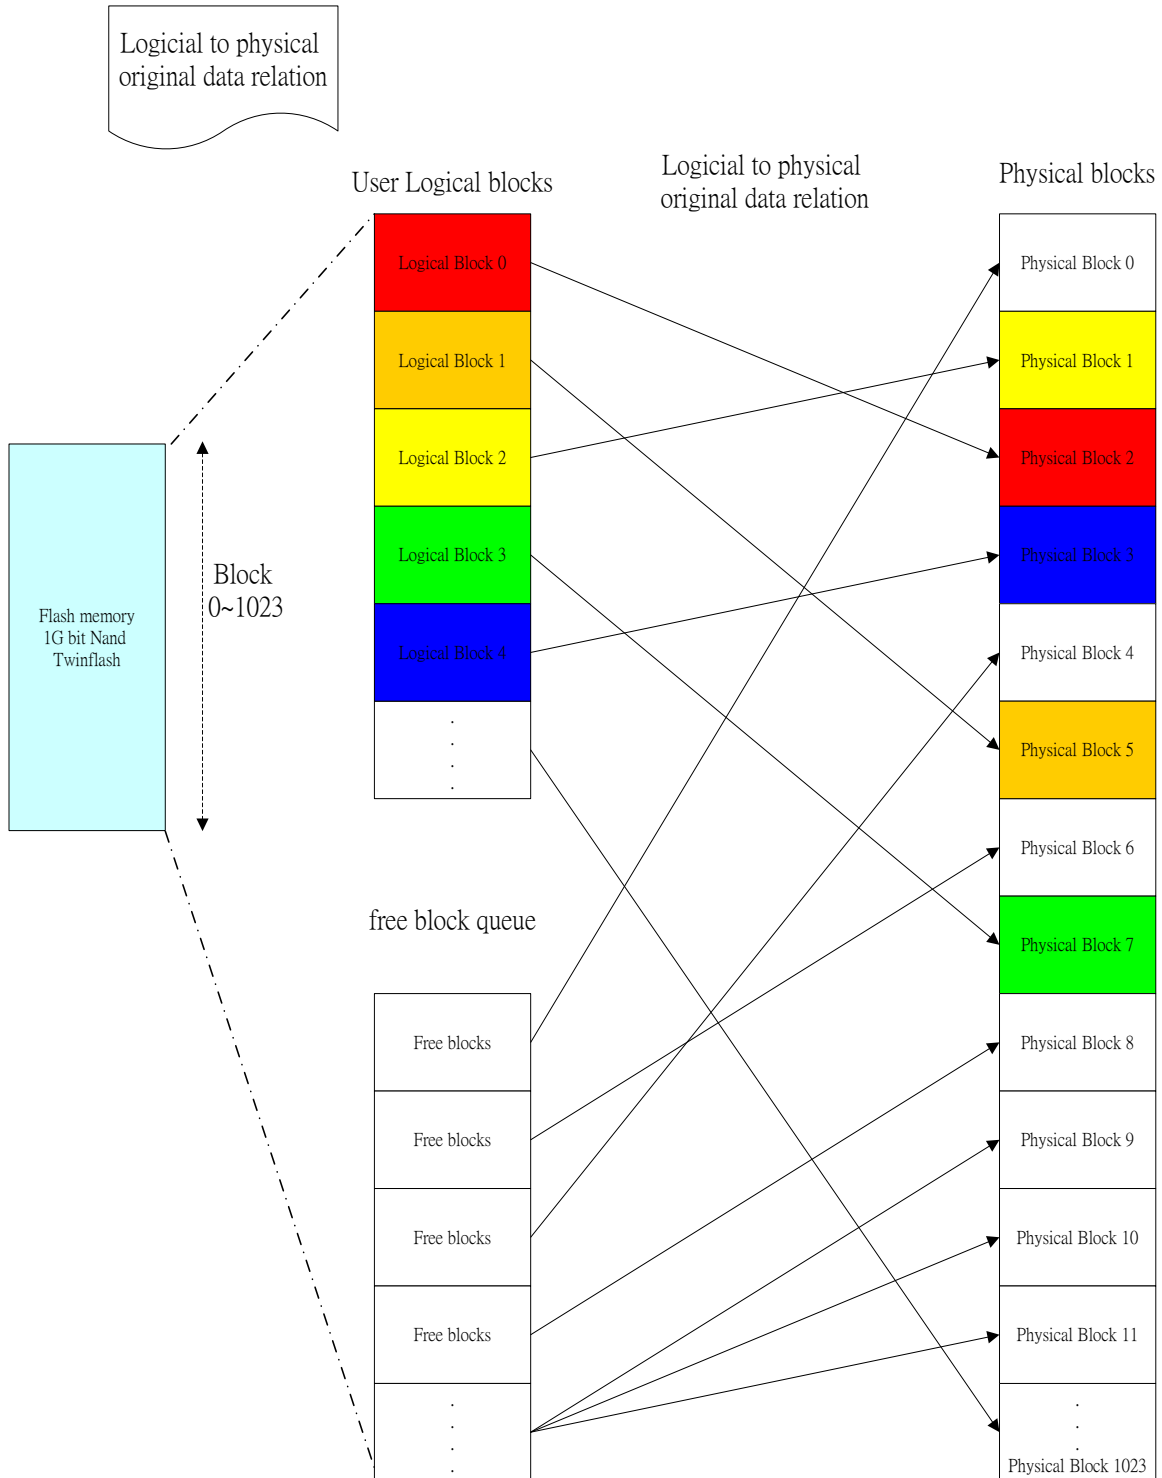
Logicial to physical original data relation

User Logical blocks

Logicial to physical original data relation

Physical blocks

Logical Block 0
Logical Block 1
Logical Block 2
Logical Block 3
Logical Block 4

Flash memory
1G bit Nand
Twinflash

Block
0~1023

free block queue

Free blocks
Free blocks
Free blocks
Free blocks

Physical Block 0
Physical Block 1
Physical Block 2
Physical Block 3
Physical Block 4
Physical Block 5
Physical Block 6
Physical Block 7
Physical Block 8
Physical Block 9
Physical Block 10
Physical Block 11
Physical Block 1023